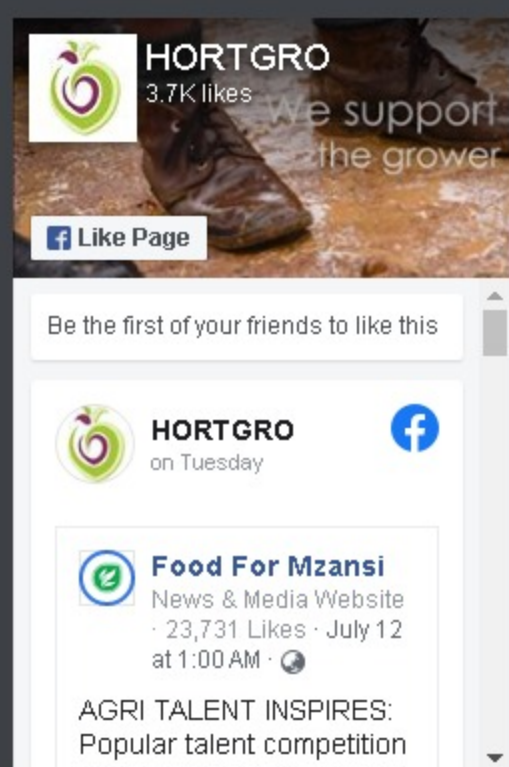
HORTGRO
3.7K likes

We support the grower

Like Page

Be the first of your friends to like this

HORTGRO
on Tuesday

Food For Mzansi
News & Media Website · 23,731 Likes · July 12 at 1:00 AM ·

AGRI TALENT INSPIRES: Popular talent competition